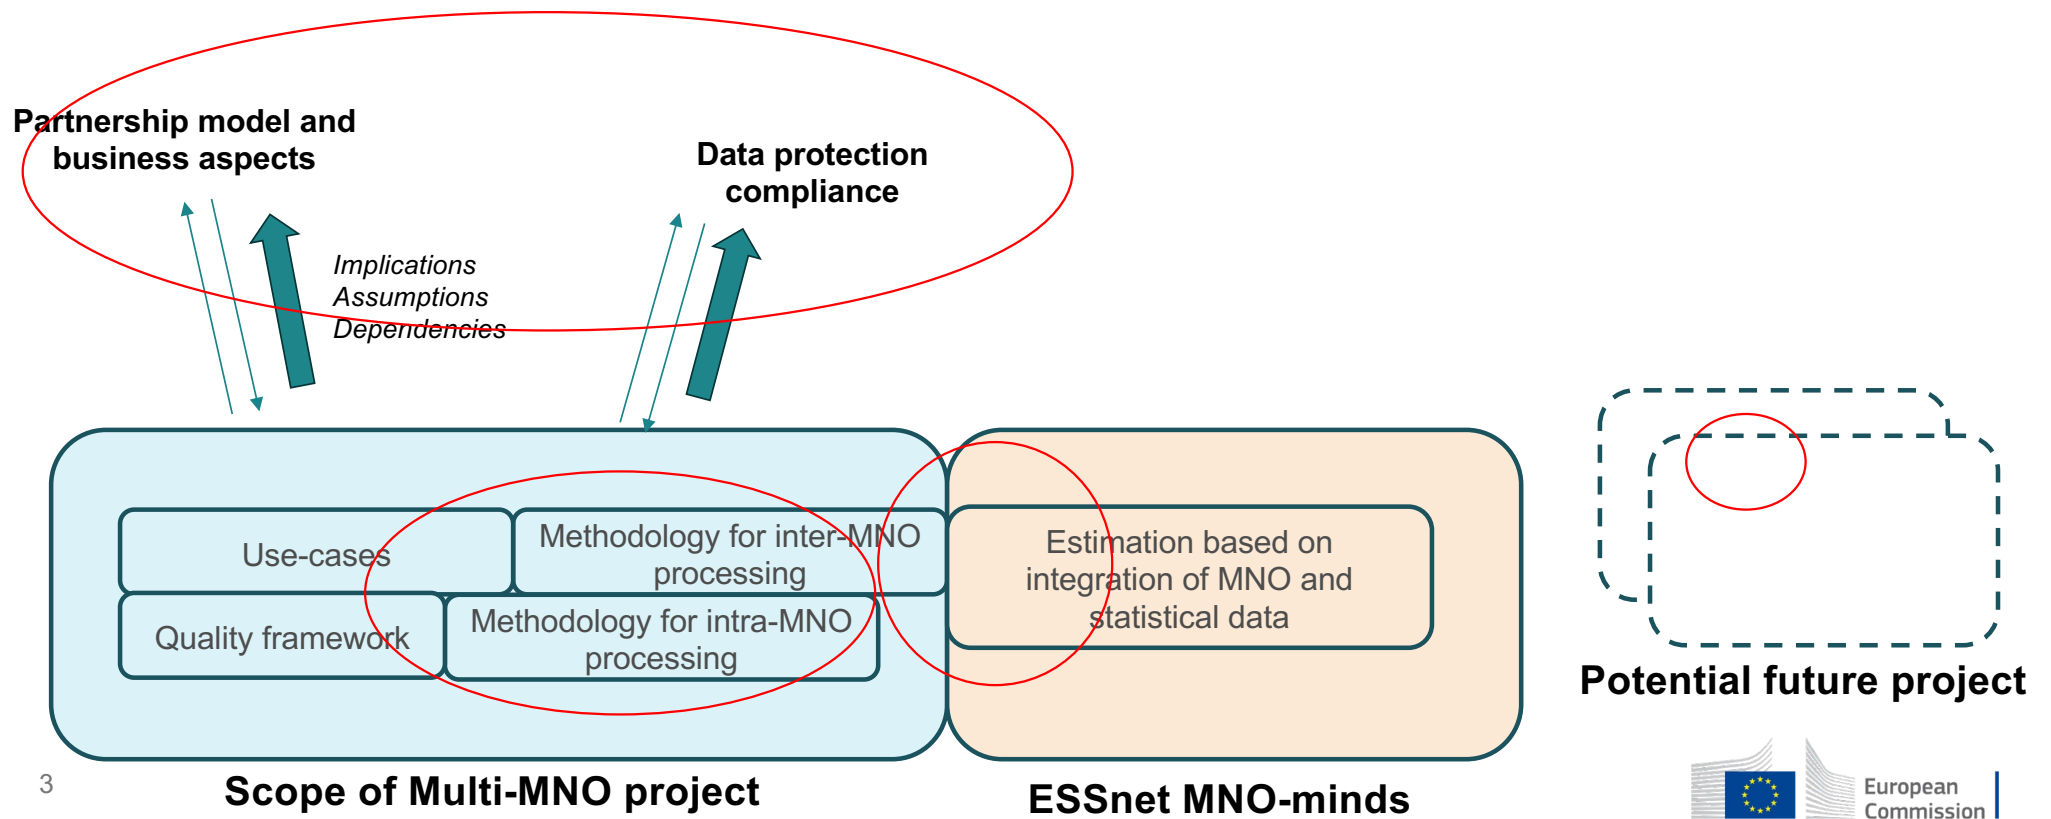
Partnership model and business aspects

Data protection compliance

Implications
Assumptions
Dependencies

Use-cases

Methodology for inter-MNO processing

Quality framework

Methodology for intra-MNO processing

Estimation based on integration of MNO and statistical data

Potential future project

3

Scope of Multi-MNO project

ESSnet MNO-minds

European Commission